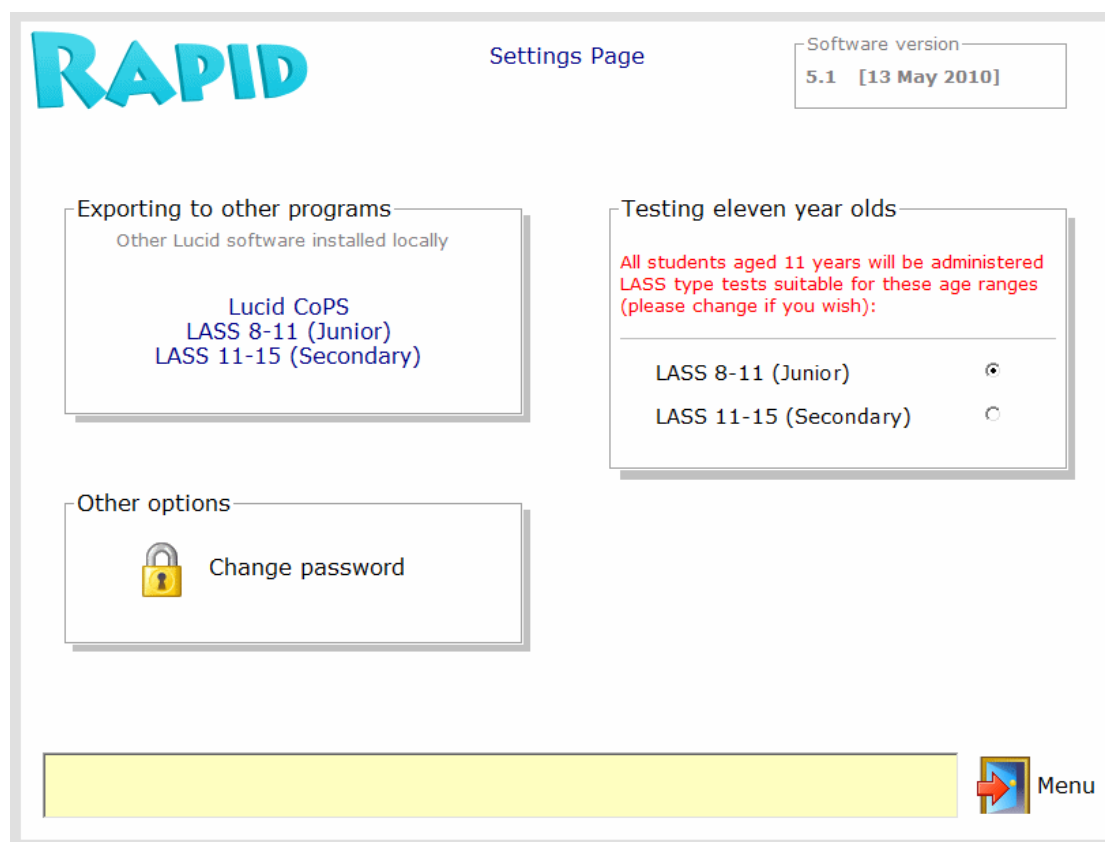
RAPID

Settings Page

Software version
5.1 [13 May 2010]

Exporting to other programs
Other Lucid software installed locally

Lucid CoPS
LASS 8-11 (Junior)
LASS 11-15 (Secondary)

Testing eleven year olds
All students aged 11 years will be administered LASS type tests suitable for these age ranges (please change if you wish):

LASS 8-11 (Junior)
LASS 11-15 (Secondary)

Other options
Change password

Menu